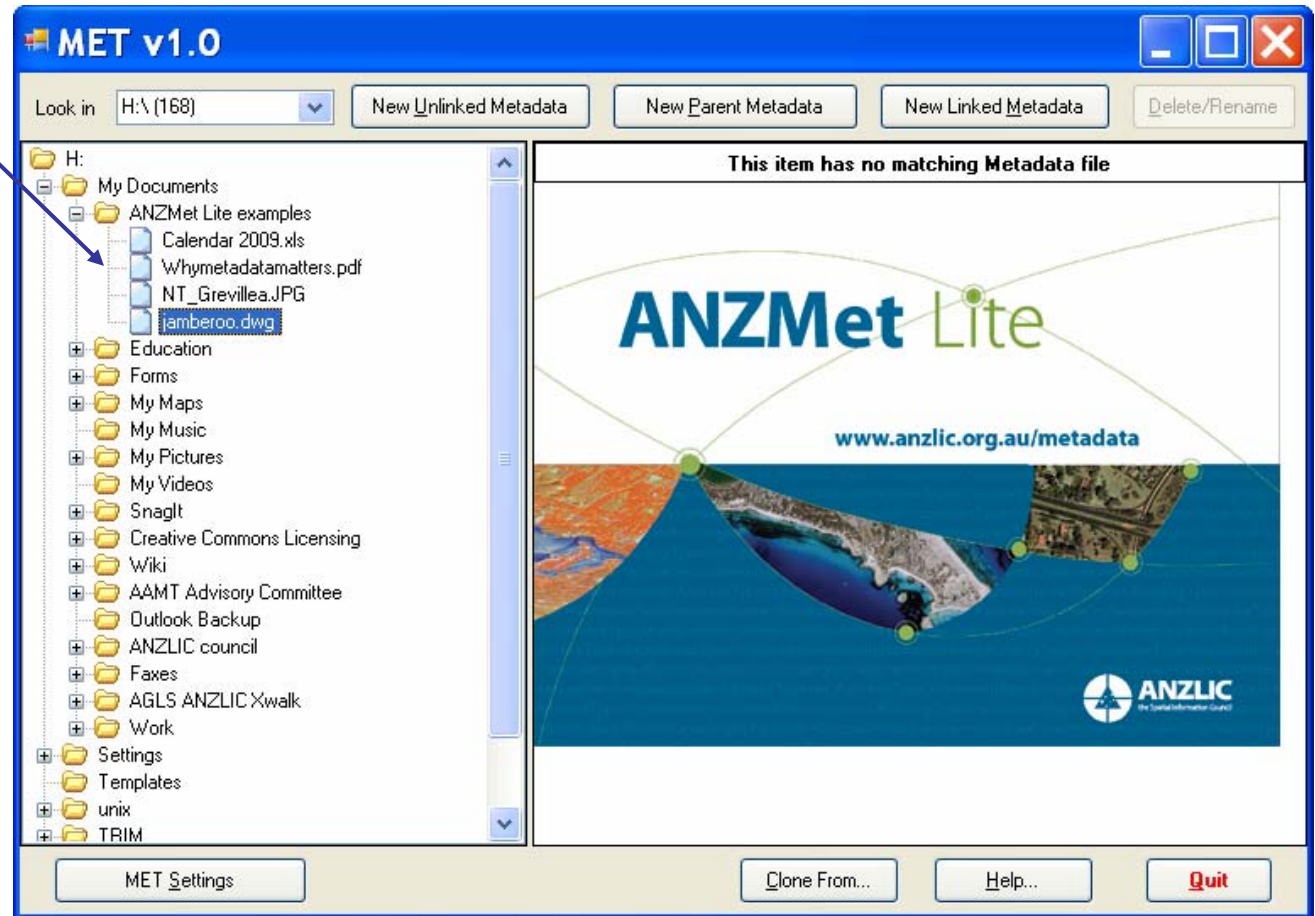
MET v1.0

Look in H:\ (168)

New Unlinked Metadata

New Parent Metadata

New Linked Metadata

Delete/Rename

H:
My Documents
ANZMet Lite examples
Calendar 2009.xls
Whymetadatamatters.pdf
NT_Grevillea.JPG
jamberoo.dwg
Education
Forms
My Maps
My Music
My Pictures
My Videos
SnagIt
Creative Commons Licensing
Wiki
AAMT Advisory Committee
Outlook Backup
ANZLIC council
Faxes
AGLS ANZLIC Xwalk
Work
Settings
Templates
unix
TRIM

This item has no matching Metadata file

ANZMet Lite

www.anzlic.org.au/metadata

ANZLIC
the Spatial Information Council

MET Settings

Clone From...

Help...

Quit